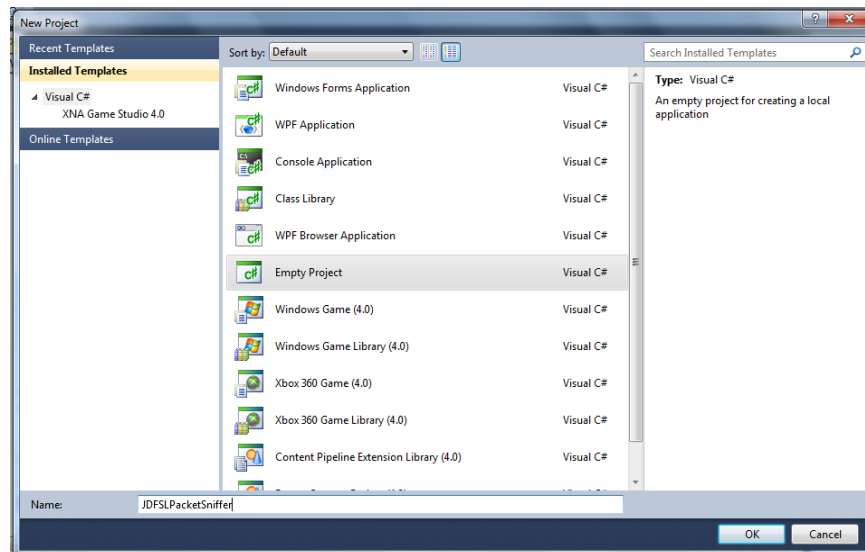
New Project

Recent Templates

Installed Templates

Visual C#

XNA Game Studio 4.0

Online Templates

Sort by: Default

Search Installed Templates

| | |
|---|---|
| Windows Forms Application | Visual C# |
| WPF Application | Visual C# |
| Console Application | Visual C# |
| Class Library | Visual C# |
| WPF Browser Application | Visual C# |
| Empty Project | Visual C# |
| Windows Game (4.0) | Visual C# |
| Windows Game Library (4.0) | Visual C# |
| Xbox 360 Game (4.0) | Visual C# |
| Xbox 360 Game Library (4.0) | Visual C# |
| Content Pipeline Extension Library (4.0) | Visual C# |
| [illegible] | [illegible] |

Type: Visual C#

An empty project for creating a local application

Name: JDFSLPacketSniffer

OK

Cancel